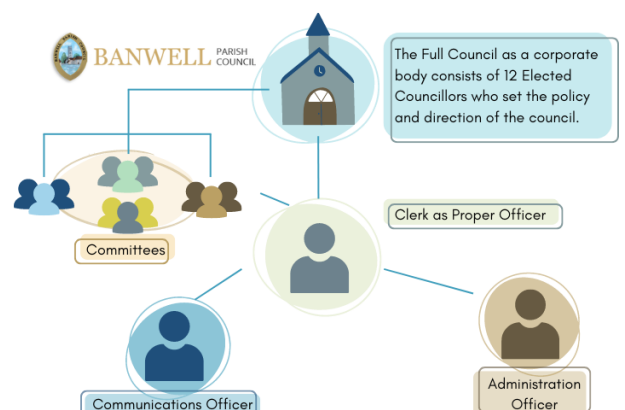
BANWELL PARISH COUNCIL

The Full Council as a corporate body consists of 12 Elected Councillors who set the policy and direction of the council.

Committees

Clerk as Proper Officer

Communications Officer

Administration Officer